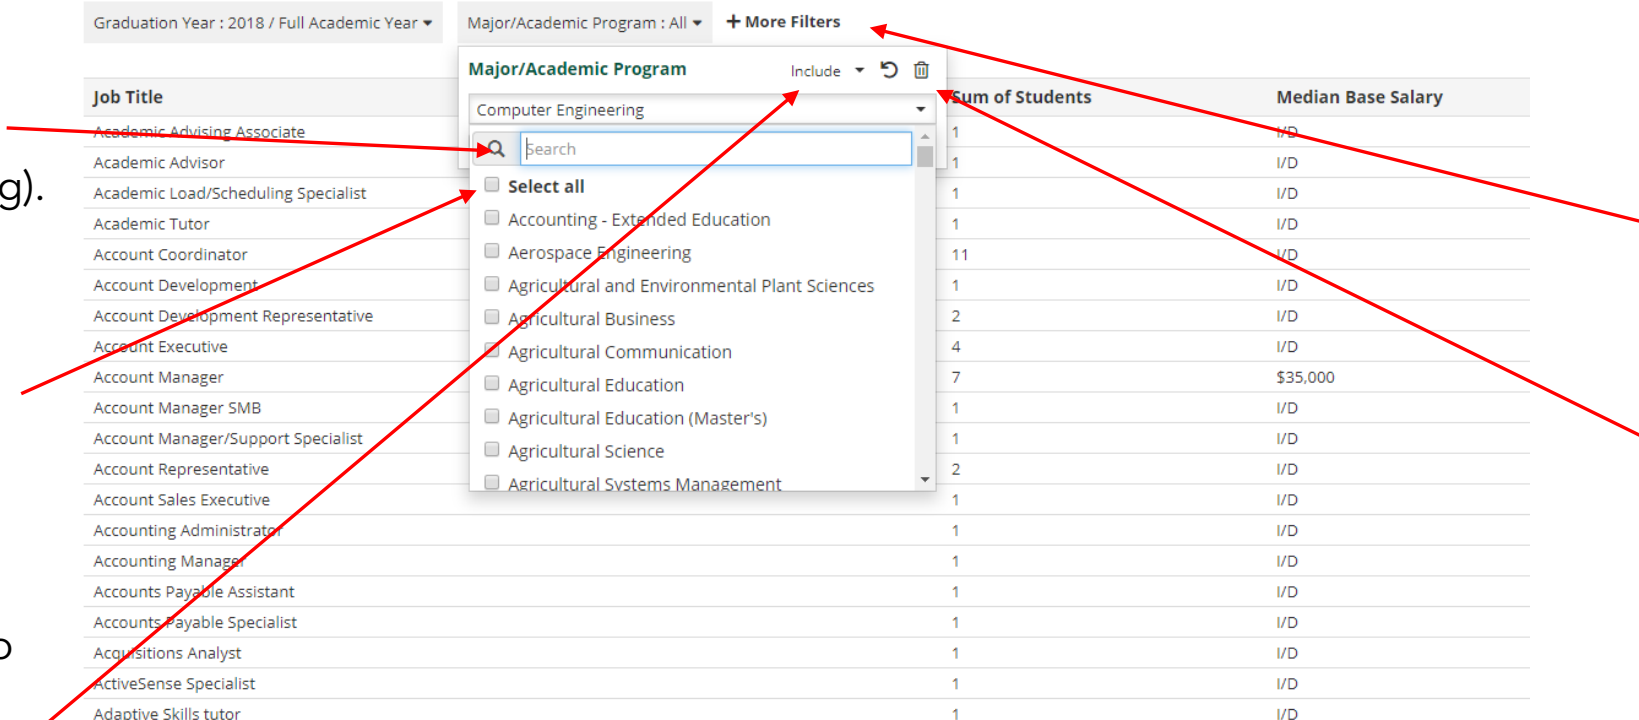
Graduation Year : 2018 / Full Academic Year ▾ Major/Academic Program : All ▾ + More Filters

Major/Academic Program Include ▾

Computer Engineering

Search

Select all
Accounting - Extended Education
Aerospace Engineering
Agricultural and Environmental Plant Sciences
Agricultural Business
Agricultural Communication
Agricultural Education
Agricultural Education (Master's)
Agricultural Science
Agricultural Systems Management

g).

o

| Job Title | Sum of Students | Median Base Salary |
|---|---|---|
| Academic Advising Associate | 1 | I/D |
| Academic Advisor | 1 | I/D |
| Academic Load/Scheduling Specialist | 1 | I/D |
| Academic Tutor | 1 | I/D |
| Account Coordinator | 11 | I/D |
| Account Development | 1 | I/D |
| Account Development Representative | 2 | I/D |
| Account Executive | 4 | I/D |
| Account Manager | 7 | $35,000 |
| Account Manager SMB | 1 | I/D |
| Account Manager/Support Specialist | 1 | I/D |
| Account Representative | 2 | I/D |
| Account Sales Executive | 1 | I/D |
| Accounting Administrator | 1 | I/D |
| Accounting Manager | 1 | I/D |
| Accounts Payable Assistant | 1 | I/D |
| Accounts Payable Specialist | 1 | I/D |
| Acquisitions Analyst | 1 | I/D |
| ActiveSense Specialist | 1 | I/D |
| Adaptive Skills tutor | 1 | I/D |